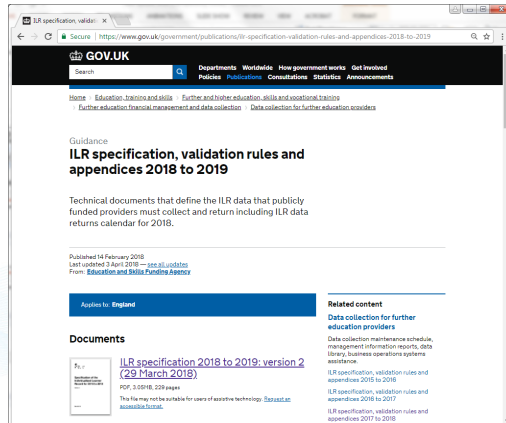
ILR specification, validat ×

Secure | https://www.gov.uk/government/publications/ilr-specification-validation-rules-and-appendices-2018-to-2019

GOV.UK

Search

Departments Worldwide How government works Get involved
Policies Publications Consultations Statistics Announcements

Home › Education, training and skills › Further and higher education, skills and vocational training › Further education financial management and data collection › Data collection for further education providers

Guidance
ILR specification, validation rules and appendices 2018 to 2019

Technical documents that define the ILR data that publicly funded providers must collect and return including ILR data returns calendar for 2018.

Published 14 February 2018
Last updated 3 April 2018 — see all updates
From: Education and Skills Funding Agency

Applies to: England

Documents

ILR specification 2018 to 2019: version 2 (29 March 2018)

PDF, 3.05MB, 229 pages

This file may not be suitable for users of assistive technology. Request an accessible format.

Related content

Data collection for further education providers

Data collection maintenance schedule, management information reports, data library, business operations systems assistance.

ILR specification, validation rules and appendices 2015 to 2016

ILR specification, validation rules and appendices 2016 to 2017

ILR specification, validation rules and appendices 2017 to 2018